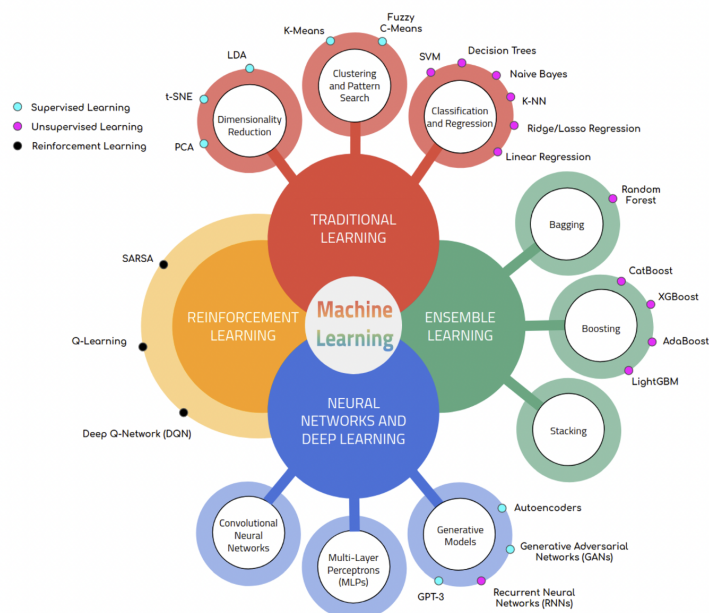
Supervised Learning
Unsupervised Learning
Reinforcement Learning

LDA
t-SNE
PCA
Dimensionality Reduction

K-Means
Fuzzy C-Means
Clustering and Pattern Search

SVM
Decision Trees
Naive Bayes
K-NN
Ridge/Lasso Regression
Linear Regression
Classification and Regression

TRADITIONAL LEARNING

Machine Learning

SARSA
Q-Learning
Deep Q-Network (DQN)
REINFORCEMENT LEARNING

ENSEMBLE LEARNING
Bagging
Random Forest
Boosting
CatBoost
XGBoost
AdaBoost
LightGBM
Stacking

NEURAL NETWORKS AND DEEP LEARNING
Convolutional Neural Networks
Multi-Layer Perceptrons (MLPs)
Generative Models
Autoencoders
Generative Adversarial Networks (GANs)
GPT-3
Recurrent Neural Networks (RNNs)